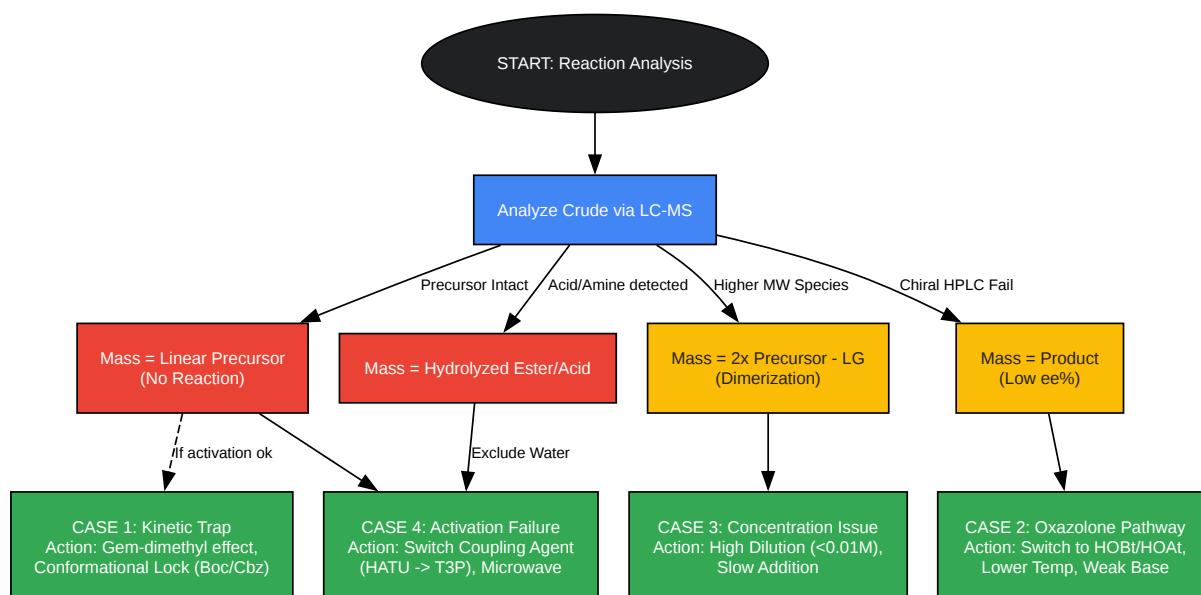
START: Reaction Analysis

Analyze Crude via LC-MS

Precursor Intact

Acid/Amine detected

Higher MW Species

Chiral HPLC Fail

Mass = Linear Precursor (No Reaction)

Mass = Hydrolyzed Ester/Acid

Mass = 2x Precursor - LG (Dimerization)

Mass = Product (Low ee%)

If activation ok

Exclude Water

CASE 1: Kinetic Trap
Action: Gem-dimethyl effect, Conformational Lock (Boc/Cbz)

CASE 4: Activation Failure
Action: Switch Coupling Agent (HATU -> T3P), Microwave

CASE 3: Concentration Issue
Action: High Dilution (<0.01M), Slow Addition

CASE 2: Oxazolone Pathway
Action: Switch to HOBt/HOAt, Lower Temp, Weak Base